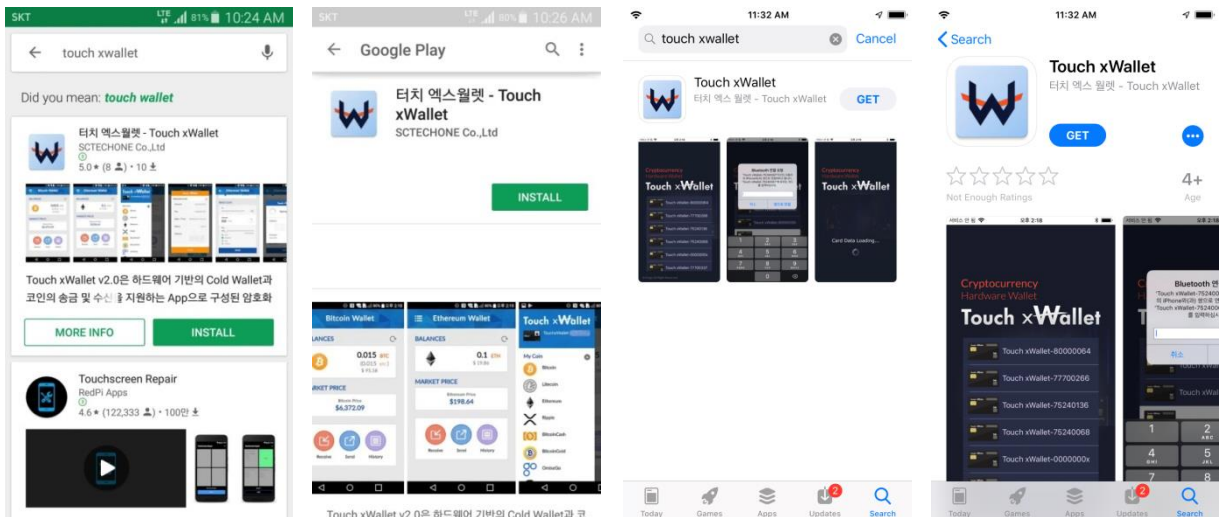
SKT 81% 10:24 AM

touch xwallet

Did you mean: touch wallet

터치 엑스월렛 - Touch xWallet
SCTECHONE Co.,Ltd
5.0★ (8) • 10

Touch xWallet v2.0은 하드웨어 기반의 Cold Wallet과 코인의 송금 및 수신 을 지원하는 App으로 구성된 암호화

MORE INFO
INSTALL

Touchscreen Repair
RedPi Apps
4.6★ (122,333) • 100만

SKT 80% 10:26 AM

Google Play

터치 엑스월렛 - Touch xWallet
SCTECHONE Co.,Ltd

INSTALL

Bitcoin Wallet
BALANCES
0.015 BTC
MARKET PRICE
Bitcoin Price
$6,372.09
Receive Send History

Ethereum Wallet
BALANCES
0.1 ETH
MARKET PRICE
Ethereum Price
$198.64
Receive Send History

Touch xWallet
My Coin
Bitcoin
Litecoin
Ethereum
Ripple
BitcoinCash
BitcoinGold
OmiseGo

Touch xWallet v2.0은 하드웨어 기반의 Cold Wallet과 코

11:32 AM

touch xwallet
Cancel

Touch xWallet
터치 엑스 월렛 - Touch xWallet
GET

Cryptocurrency
Touch xWallet
Touch xWallet-80000064
Touch xWallet-77700266
Touch xWallet-75240136
Touch xWallet-75240068
Touch xWallet-0000000x
Touch xWallet-77700321

Card Data Loading...

Today Games Apps Updates Search

11:32 AM

Search

Touch xWallet
터치 엑스 월렛 - Touch xWallet
GET

Not Enough Ratings
4+
Age

Cryptocurrency
Hardware Wallet
Touch xWallet
Touch xWallet-80000064
Touch xWallet-77700266
Touch xWallet-75240136
Touch xWallet-75240068
Touch xWallet-0000000x

Bluetooth

Today Games Apps Updates Search